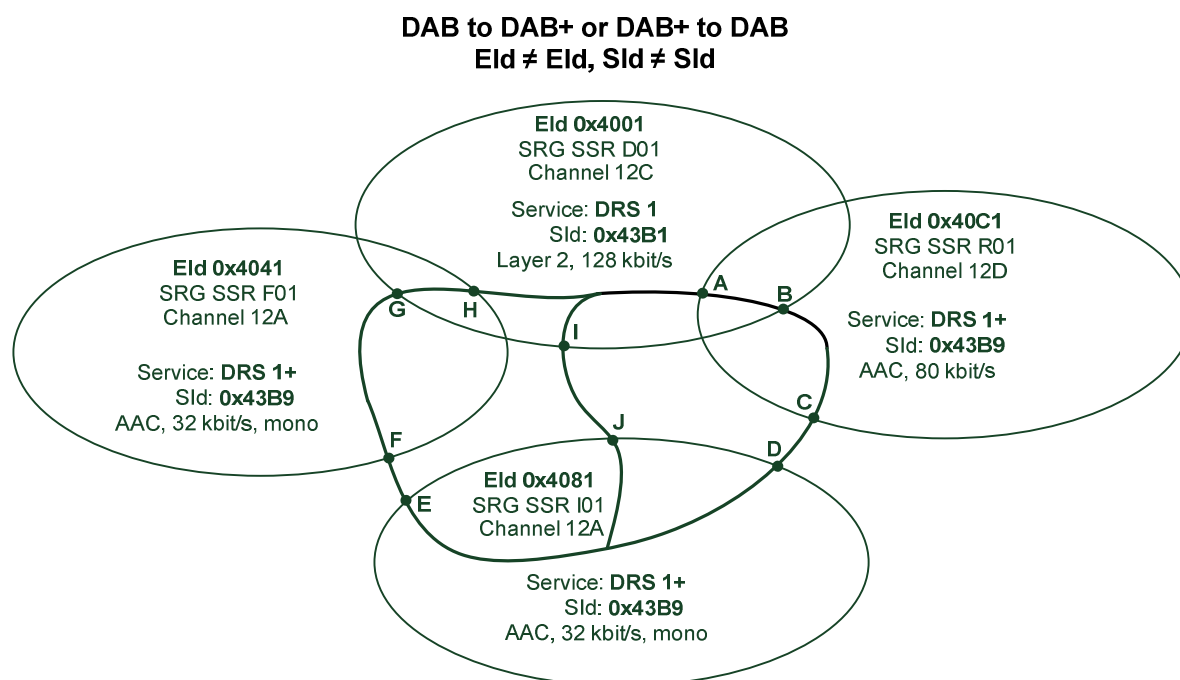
DAB to DAB+ or DAB+ to DAB
EId ≠ EId, SId ≠ SId

EId 0x4001
SRG SSR D01
Channel 12C

Service: DRS 1
SId: 0x43B1
Layer 2, 128 kbit/s

EId 0x40C1
SRG SSR R01
Channel 12D

Service: DRS 1+
SId: 0x43B9
AAC, 80 kbit/s

EId 0x4041
SRG SSR F01
Channel 12A

Service: DRS 1+
SId: 0x43B9
AAC, 32 kbit/s, mono

A
B
C
D
E
F
G
H
I
J

EId 0x4081
SRG SSR I01
Channel 12A

Service: DRS 1+
SId: 0x43B9
AAC, 32 kbit/s, mono